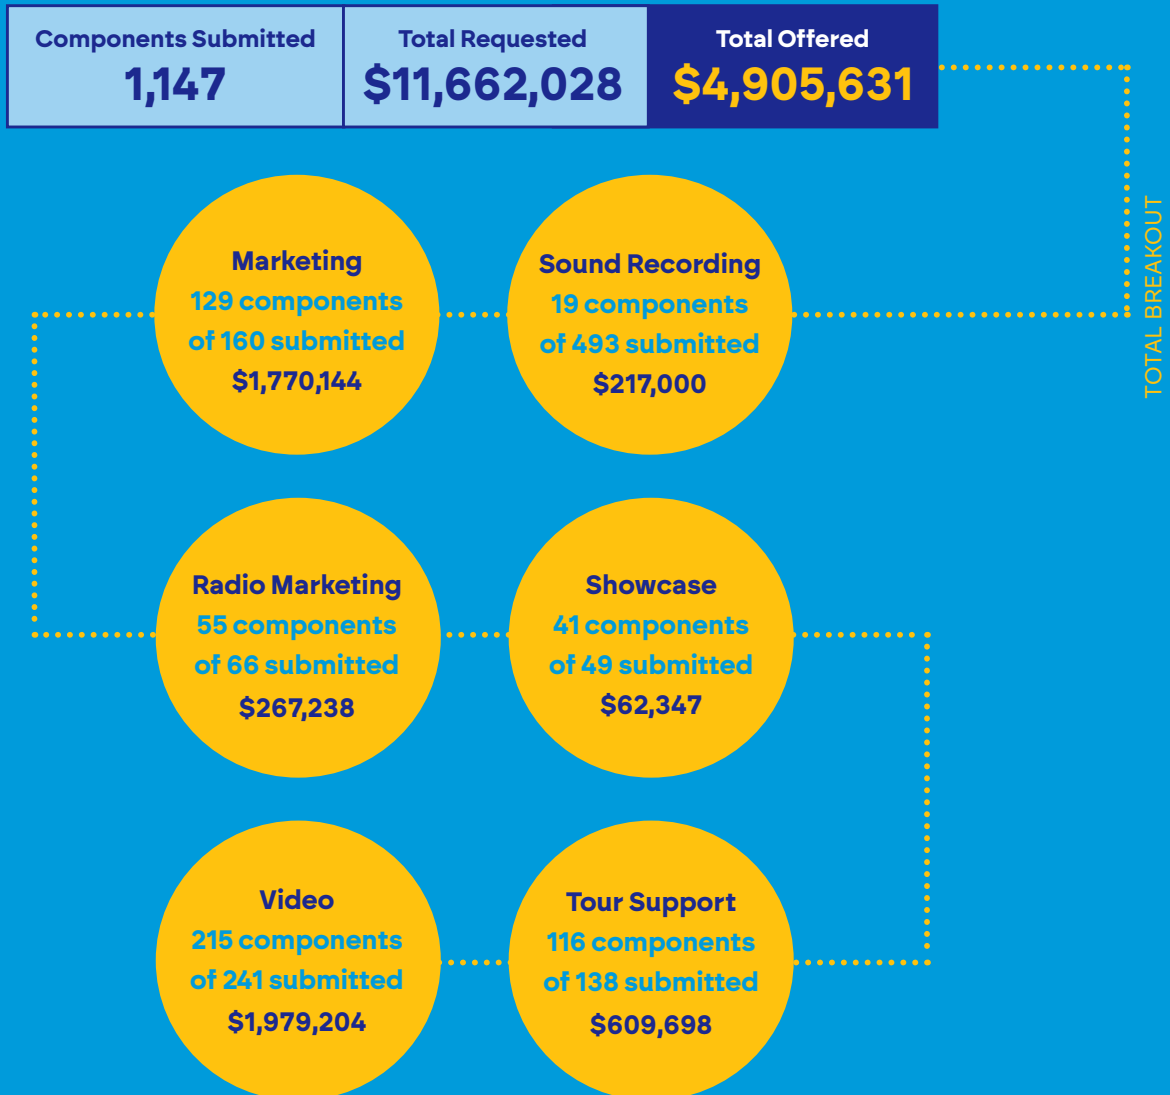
| Components Submitted | Total Requested | Total Offered |
|---|---|---|
| 1,147 | $11,662,028 | $4,905,631 |

TOTAL BREAKOUT

Marketing
129 components of 160 submitted
$1,770,144

Sound Recording
19 components of 493 submitted
$217,000

Radio Marketing
55 components of 66 submitted
$267,238

Showcase
41 components of 49 submitted
$62,347

Video
215 components of 241 submitted
$1,979,204

Tour Support
116 components of 138 submitted
$609,698